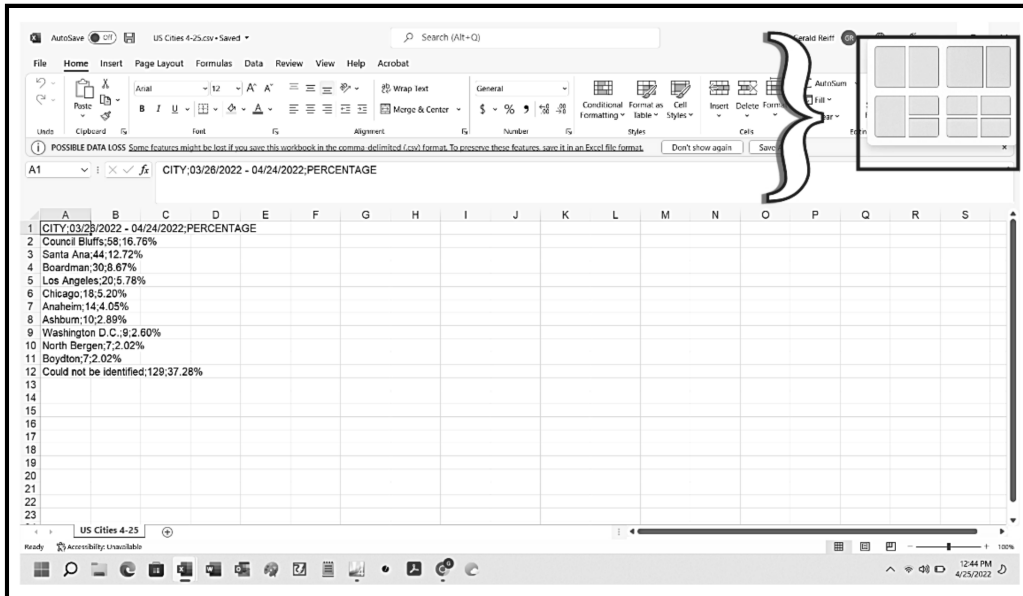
AutoSave Off US Cities 4-25.csv • Saved

Search (Alt+Q)

Gerald Reiff GR

File Home Insert Page Layout Formulas Data Review View Help Acrobat

Paste Arial 12 A A Wrap Text General Conditional Formatting Format as Table Cell Styles Insert Delete Format AutoSum Fill Clear

B I U Merge & Center $ % 9

Undo Clipboard Font Alignment Number Styles Cells Editin

POSSIBLE DATA LOSS Some features might be lost if you save this workbook in the comma-delimited (.csv) format. To preserve these features, save it in an Excel file format. Don't show again Save

A1 $f_x$ CITY;03/26/2022 - 04/24/2022;PERCENTAGE

| | A | B | C | D | E | F | G | H | I | J | K | L | M | N | O | P | Q | R | S |
|---|---|---|---|---|---|---|---|---|---|---|---|---|---|---|---|---|---|---|---|
| 1 | CITY;03/26/2022 - 04/24/2022;PERCENTAGE | | | | | | | | | | | | | | | | | | |
| 2 | Council Bluffs;58;16.76% | | | | | | | | | | | | | | | | | | |
| 3 | Santa Ana;44;12.72% | | | | | | | | | | | | | | | | | | |
| 4 | Boardman;30;8.67% | | | | | | | | | | | | | | | | | | |
| 5 | Los Angeles;20;5.78% | | | | | | | | | | | | | | | | | | |
| 6 | Chicago;18;5.20% | | | | | | | | | | | | | | | | | | |
| 7 | Anaheim;14;4.05% | | | | | | | | | | | | | | | | | | |
| 8 | Ashburn;10;2.89% | | | | | | | | | | | | | | | | | | |
| 9 | Washington D.C.;9;2.60% | | | | | | | | | | | | | | | | | | |
| 10 | North Bergen;7;2.02% | | | | | | | | | | | | | | | | | | |
| 11 | Boydton;7;2.02% | | | | | | | | | | | | | | | | | | |
| 12 | Could not be identified;129;37.28% | | | | | | | | | | | | | | | | | | |
| 13 | | | | | | | | | | | | | | | | | | | |
| 14 | | | | | | | | | | | | | | | | | | | |
| 15 | | | | | | | | | | | | | | | | | | | |
| 16 | | | | | | | | | | | | | | | | | | | |
| 17 | | | | | | | | | | | | | | | | | | | |
| 18 | | | | | | | | | | | | | | | | | | | |
| 19 | | | | | | | | | | | | | | | | | | | |
| 20 | | | | | | | | | | | | | | | | | | | |
| 21 | | | | | | | | | | | | | | | | | | | |
| 22 | | | | | | | | | | | | | | | | | | | |
| 23 | | | | | | | | | | | | | | | | | | | |

US Cities 4-25

Ready Accessibility: Unavailable

100%

12:44 PM
4/25/2022